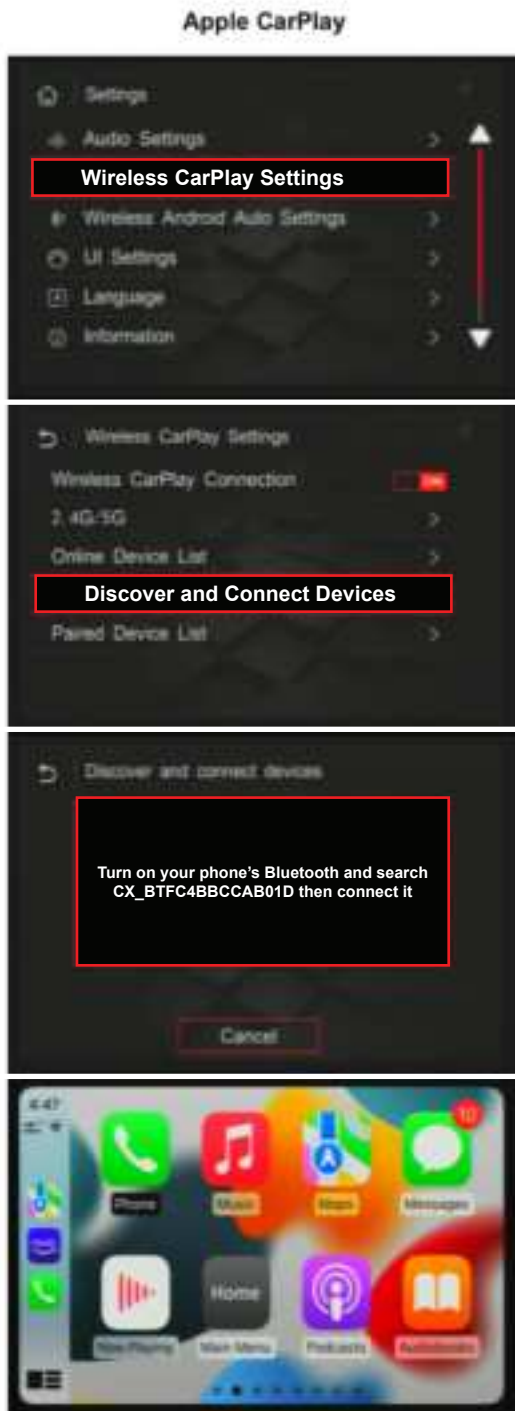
Apple CarPlay

Settings

Audio Settings

Wireless CarPlay Settings

Wireless Android Auto Settings

UI Settings

Language

Information

Wireless CarPlay Settings

Wireless CarPlay Connection

ON

2.4G/5G

Online Device List

Discover and Connect Devices

Paired Device List

Discover and connect devices

Turn on your phone's Bluetooth and search CX_BTFC4BBCCAB01D then connect it

Cancel

4:47

10

Phone

Music

Maps

Messages

Home

Now Playing

Main Menu

Podcasts

Audiobooks